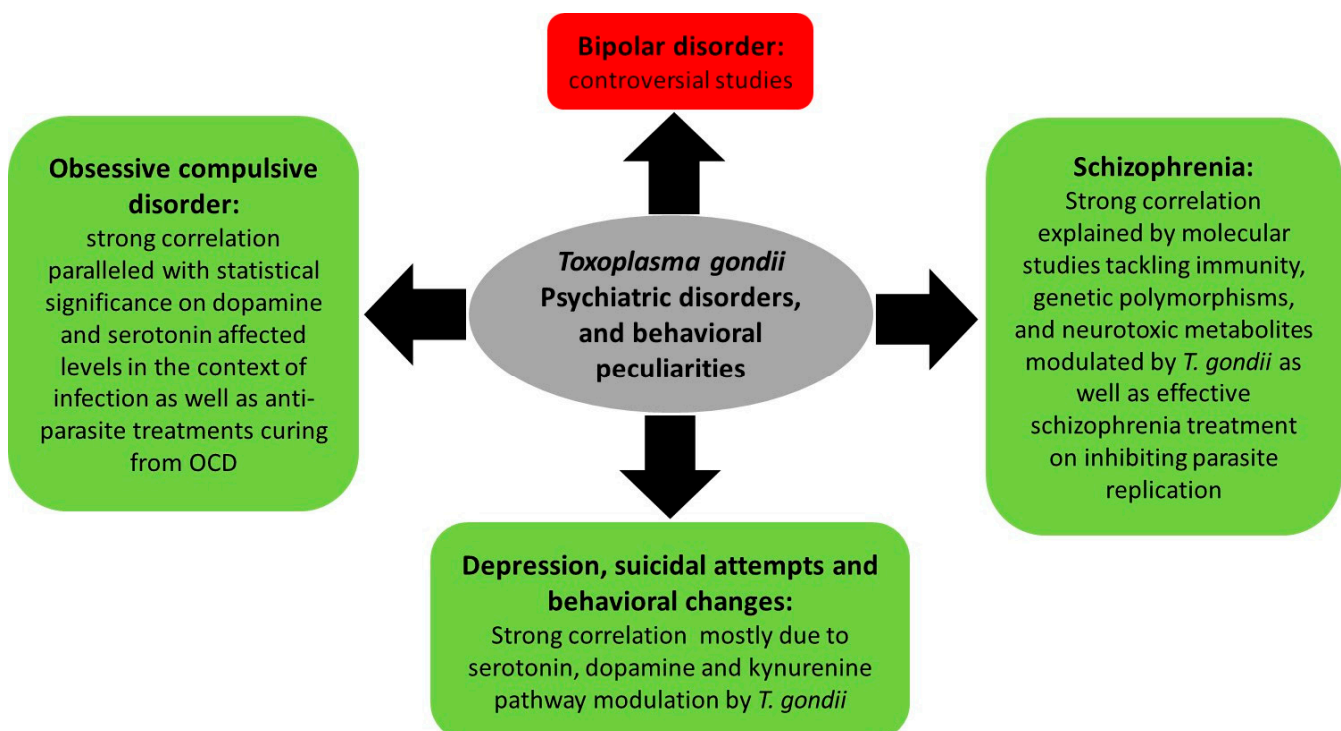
Bipolar disorder:
controversial studies

Obsessive compulsive disorder:
strong correlation paralleled with statistical significance on dopamine and serotonin affected levels in the context of infection as well as anti-parasite treatments curing from OCD

Toxoplasma gondii
Psychiatric disorders, and behavioral peculiarities

Schizophrenia:
Strong correlation explained by molecular studies tackling immunity, genetic polymorphisms, and neurotoxic metabolites modulated by T. gondii as well as effective schizophrenia treatment on inhibiting parasite replication

Depression, suicidal attempts and behavioral changes:
Strong correlation mostly due to serotonin, dopamine and kynurenine pathway modulation by T. gondii